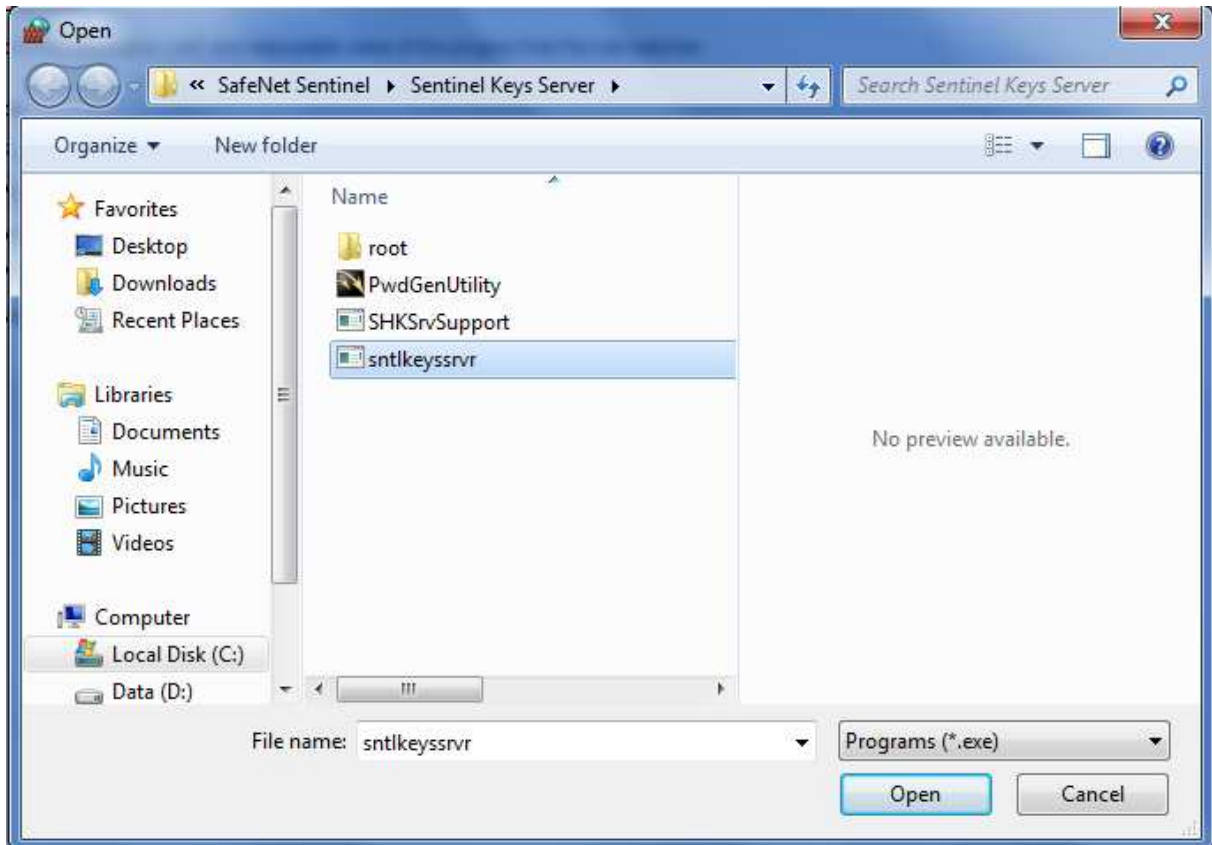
Open

« SafeNet Sentinel ▸ Sentinel Keys Server ▸

Search Sentinel Keys Server

Organize ▾ New folder

Favorites
Desktop
Downloads
Recent Places

Libraries
Documents
Music
Pictures
Videos

Computer
Local Disk (C:)
Data (D:)

Name

root
PwdGenUtility
SHKSrvSupport
sntlkeyssrvr

No preview available.

File name: sntlkeyssrvr

Programs (*.exe)

Open

Cancel